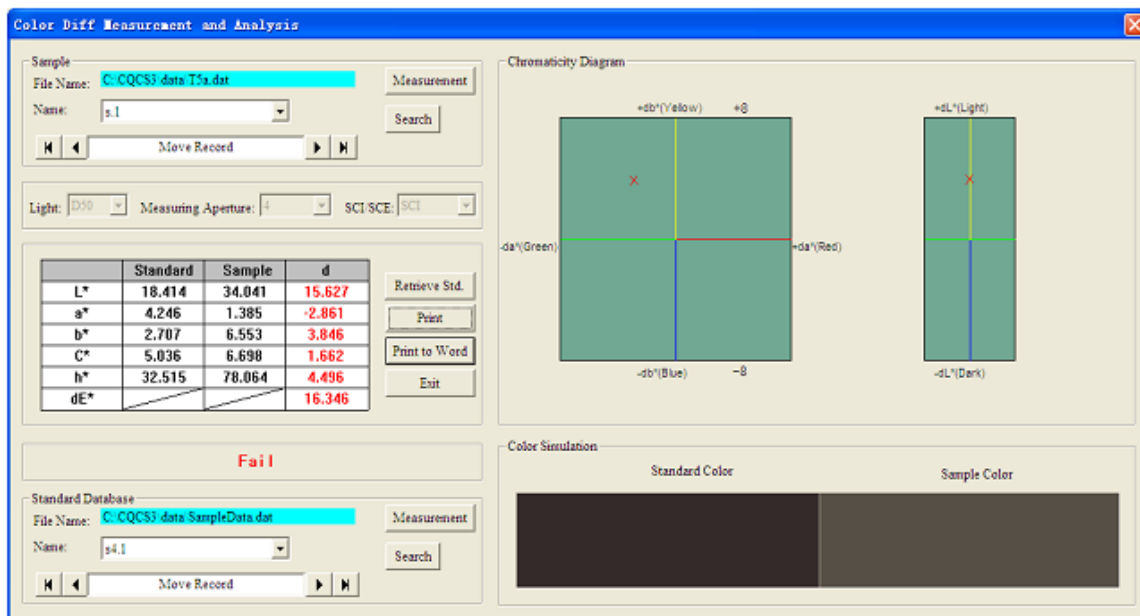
Color Diff Measurement and Analysis

Sample
File Name: C:\CQCS3\data\T5a.dat
Name: s.1
Measurement
Search
Move Record

Light: D50 Measuring Aperture: 4 SCI/SCE: SCI

| | Standard | Sample | d |
|---|---|---|---|
| L* | 18.414 | 34.041 | 15.627 |
| a* | 4.246 | 1.385 | -2.861 |
| b* | 2.707 | 6.553 | 3.846 |
| C* | 5.036 | 6.698 | 1.662 |
| h* | 32.515 | 78.064 | 4.496 |
| dE* | | | 16.346 |

Retrieve Std.
Print
Print to Word
Exit

Fail

Standard Database
File Name: C:\CQCS3\data\SampleData.dat
Name: s4.1
Measurement
Search
Move Record

Chromaticity Diagram
+db*(Yellow) +8
-da*(Green)
+da*(Red)
-db*(Blue) −8
+dL*(Light)
-dL*(Dark)

Color Simulation
Standard Color
Sample Color